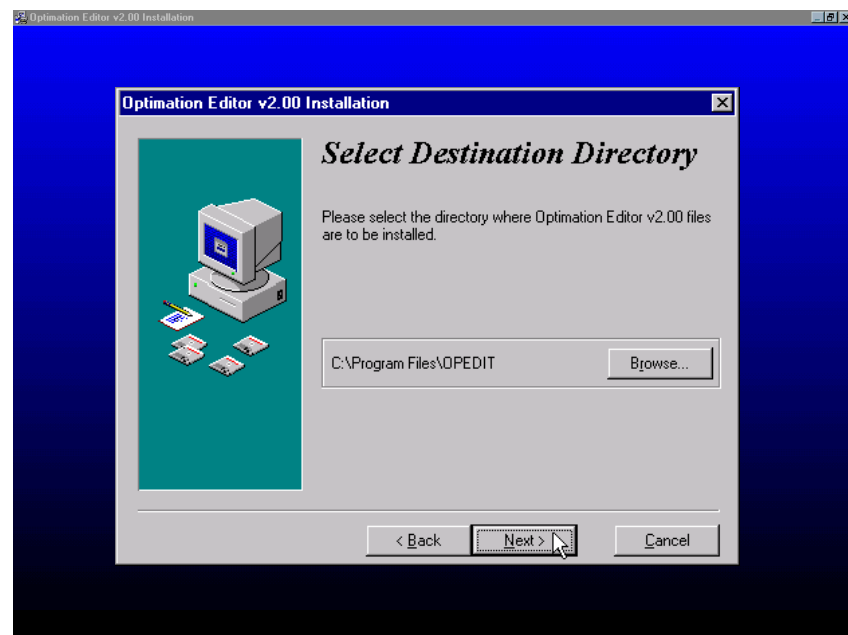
Optimation Editor v2.00 Installation

Optimation Editor v2.00 Installation

Select Destination Directory

Please select the directory where Optimation Editor v2.00 files are to be installed.

C:\Program Files\OPEDIT

Browse...

< Back

Next >

Cancel